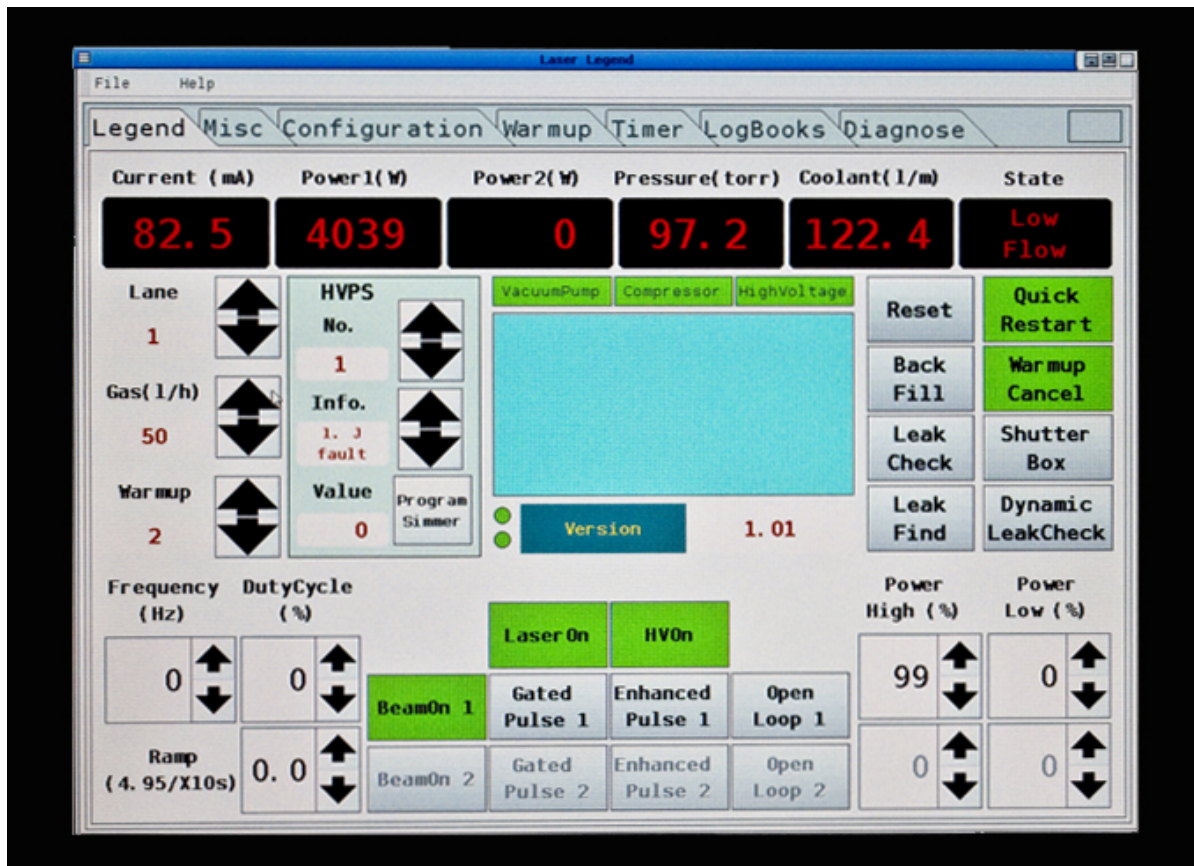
Laser Legend

File Help

Legend Misc Configuration Warmup Timer LogBooks Diagnose

| Current (mA) | Power1(W) | Power2(W) | Pressure(torr) | Coolant(l/m) | State |
|---|---|---|---|---|---|
| 82.5 | 4039 | 0 | 97.2 | 122.4 | Low Flow |

Lane
1

Gas(l/h)
50

Warmup
2

HVPS
No.
1
Info.
1. J fault
Value
0
Program Simmer

VacuumPump Compressor HighVoltage

Version 1.01

Reset
Quick Restart
Back Fill
Warmup Cancel
Leak Check
Shutter Box
Leak Find
Dynamic LeakCheck

Frequency (Hz)
0
DutyCycle (%)
0
Ramp (4.95/X10s)
0.0

LaserOn HVOn
BeamOn 1 Gated Pulse 1 Enhanced Pulse 1 Open Loop 1
BeamOn 2 Gated Pulse 2 Enhanced Pulse 2 Open Loop 2

Power High (%)
99
0
Power Low (%)
0
0